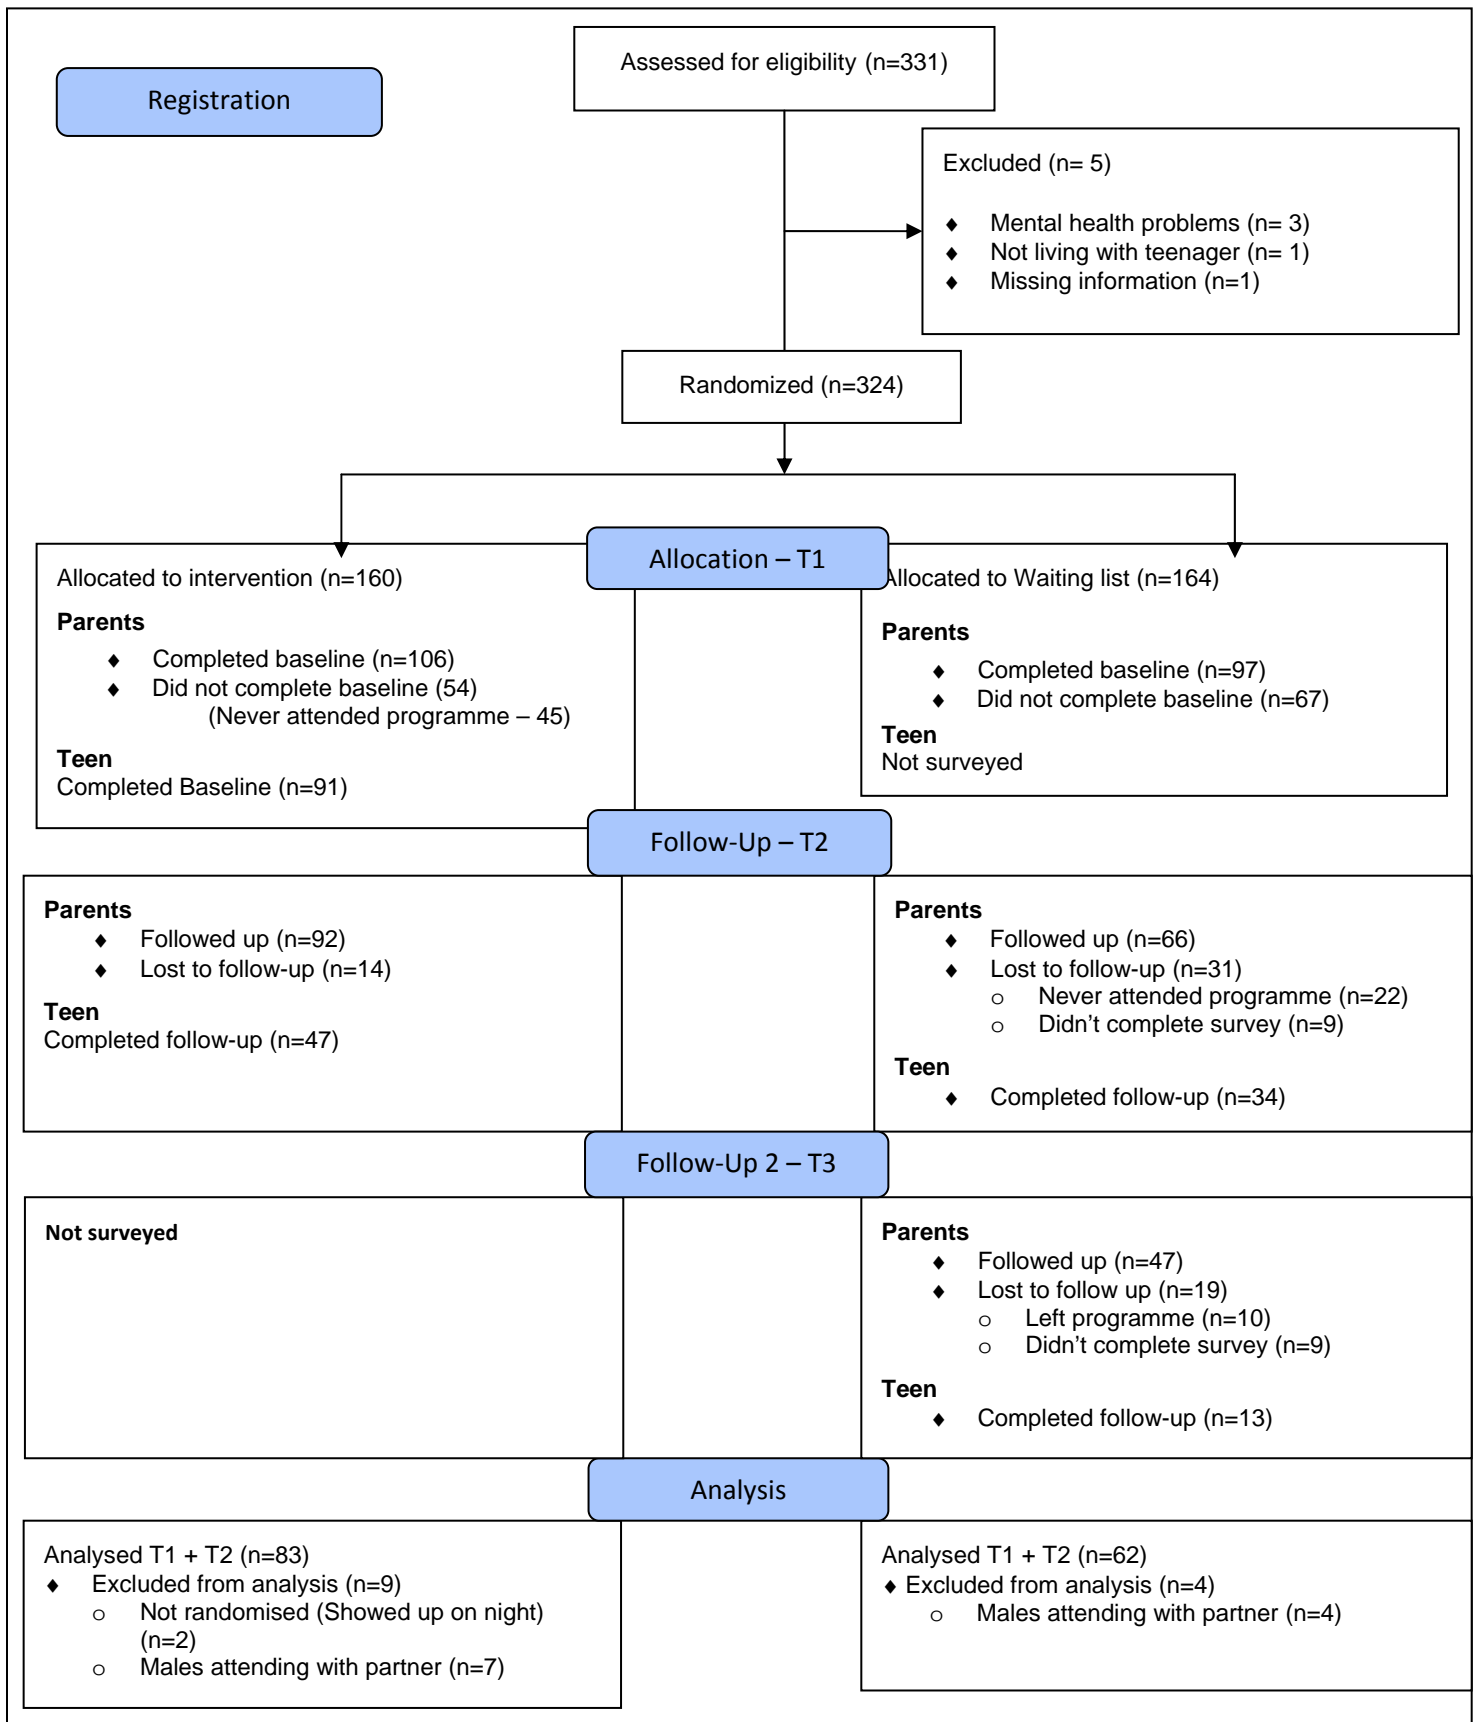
Registration

Assessed for eligibility (n=331)

Excluded (n= 5)

- Mental health problems (n= 3)
- Not living with teenager (n= 1)
- Missing information (n=1)

Randomized (n=324)

Allocation – T1

Allocated to intervention (n=160)

Parents

- Completed baseline (n=106)
- Did not complete baseline (54)
(Never attended programme – 45)

Teen
Completed Baseline (n=91)

Allocated to Waiting list (n=164)

Parents

- Completed baseline (n=97)
- Did not complete baseline (n=67)

Teen
Not surveyed

Follow-Up – T2

Parents

- Followed up (n=92)
- Lost to follow-up (n=14)

Teen
Completed follow-up (n=47)

Parents

- Followed up (n=66)
- Lost to follow-up (n=31)
  - Never attended programme (n=22)
  - Didn't complete survey (n=9)

Teen

- Completed follow-up (n=34)

Follow-Up 2 – T3

Not surveyed

Parents

- Followed up (n=47)
- Lost to follow up (n=19)
  - Left programme (n=10)
  - Didn't complete survey (n=9)

Teen

- Completed follow-up (n=13)

Analysis

Analysed T1 + T2 (n=83)

- Excluded from analysis (n=9)
  - Not randomised (Showed up on night) (n=2)
  - Males attending with partner (n=7)

Analysed T1 + T2 (n=62)

- Excluded from analysis (n=4)
  - Males attending with partner (n=4)